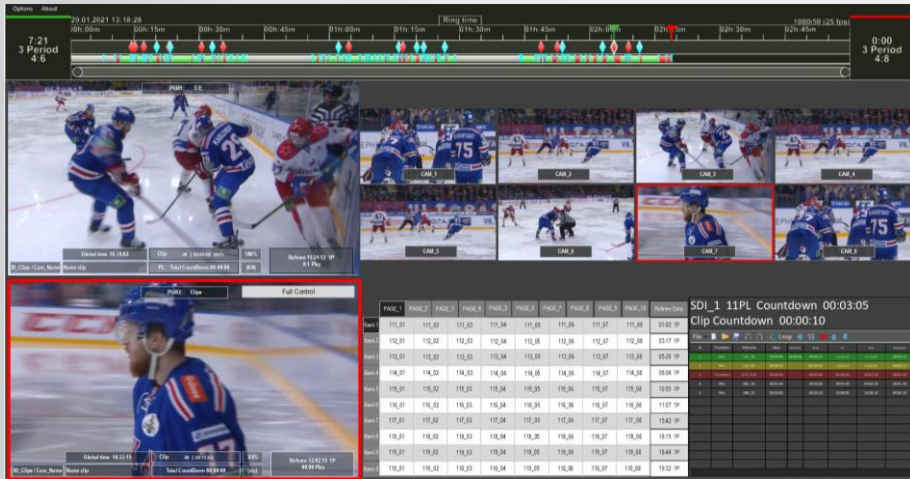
Options About

29.01.2021 13:18:28

Ring time

1080i50 (25 fps)

7:21
3 Period
4:6

00h:00m 00h:15m 00h:30m 00h:45m 01h:00m 01h:15m 01h:30m 01h:45m 02h:00m 02h:15m 02h:30m 02h:45m

0:00
3 Period
4:8

PGM1

Global time 16:23:02

Clip

100%

Referee 15:24:12 1P

SD_Clips / Cam_Name

None clip

PL

Total Countdown 00:00:00

8:1 Plus

CAM_1

CAM_2

CAM_3

CAM_4

CAM_5

CAM_6

CAM_7

CAM_8

PGM2: Clips

Full Control

Global time 16:23:15

Clip

100%

Referee 12:52:15 1P

SD_Clips / Cam_Name

None clip

Total Countdown 00:00:00

| | PAGE_1 | PAGE_2 | PAGE_3 | PAGE_4 | PAGE_5 | PAGE_6 | PAGE_7 | PAGE_8 | PAGE_9 | PAGE_10 | Referee Data |
|---|---|---|---|---|---|---|---|---|---|---|---|
| Bank 1 | 111_01 | 111_02 | 111_03 | 111_04 | 111_05 | 111_06 | 111_07 | 111_08 | | | 01:02 1P |
| Bank 2 | 112_01 | 112_02 | 112_03 | 112_04 | 112_05 | 112_06 | 112_07 | 112_08 | | | 03:17 1P |
| Bank 3 | 113_01 | 113_02 | 113_03 | 113_04 | 113_05 | 113_06 | 113_07 | 113_08 | | | 05:28 1P |
| Bank 4 | 114_01 | 114_02 | 114_03 | 114_04 | 114_05 | 114_06 | 114_07 | 114_08 | | | 08:04 1P |
| Bank 5 | 115_01 | 115_02 | 115_03 | 115_04 | 115_05 | 115_06 | 115_07 | 115_08 | | | 10:55 1P |
| Bank 6 | 116_01 | 116_02 | 116_03 | 116_04 | 116_05 | 116_06 | 116_07 | 116_08 | | | 11:07 1P |
| Bank 7 | 117_01 | 117_02 | 117_03 | 117_04 | 117_05 | 117_06 | 117_07 | 117_08 | | | 15:42 1P |
| Bank 8 | 118_01 | 118_02 | 118_03 | 118_04 | 118_05 | 118_06 | 118_07 | 118_08 | | | 16:15 1P |
| Bank 9 | 119_01 | 119_02 | 119_03 | 119_04 | 119_05 | 119_06 | 119_07 | 119_08 | | | 18:44 1P |
| Bank 10 | 110_01 | 110_02 | 110_03 | 110_04 | 110_05 | 110_06 | 110_07 | 110_08 | | | 19:32 1P |

SDI_1 11PL Countdown 00:03:05
Clip Countdown 00:00:10

File Loop